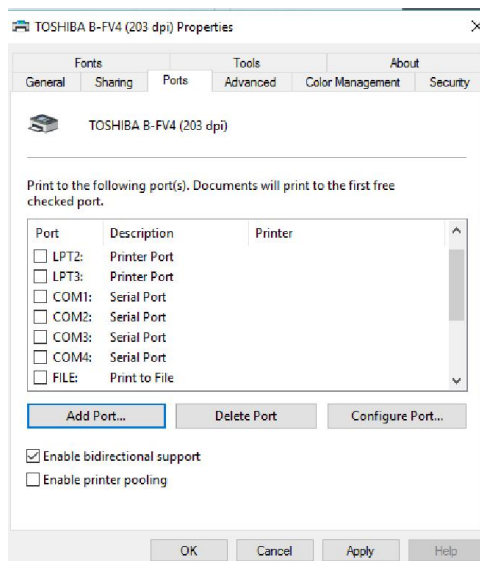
TOSHIBA B-FV4 (203 dpi) Properties

Fonts | Tools | About
General | Sharing | Ports | Advanced | Color Management | Security

TOSHIBA B-FV4 (203 dpi)

Print to the following port(s). Documents will print to the first free checked port.

| Port | Description | Printer |
|---|---|---|
| LPT2: | Printer Port | |
| LPT3: | Printer Port | |
| COM1: | Serial Port | |
| COM2: | Serial Port | |
| COM3: | Serial Port | |
| COM4: | Serial Port | |
| FILE: | Print to File | |

Add Port... | Delete Port | Configure Port...

Enable bidirectional support
Enable printer pooling

OK | Cancel | Apply | Help